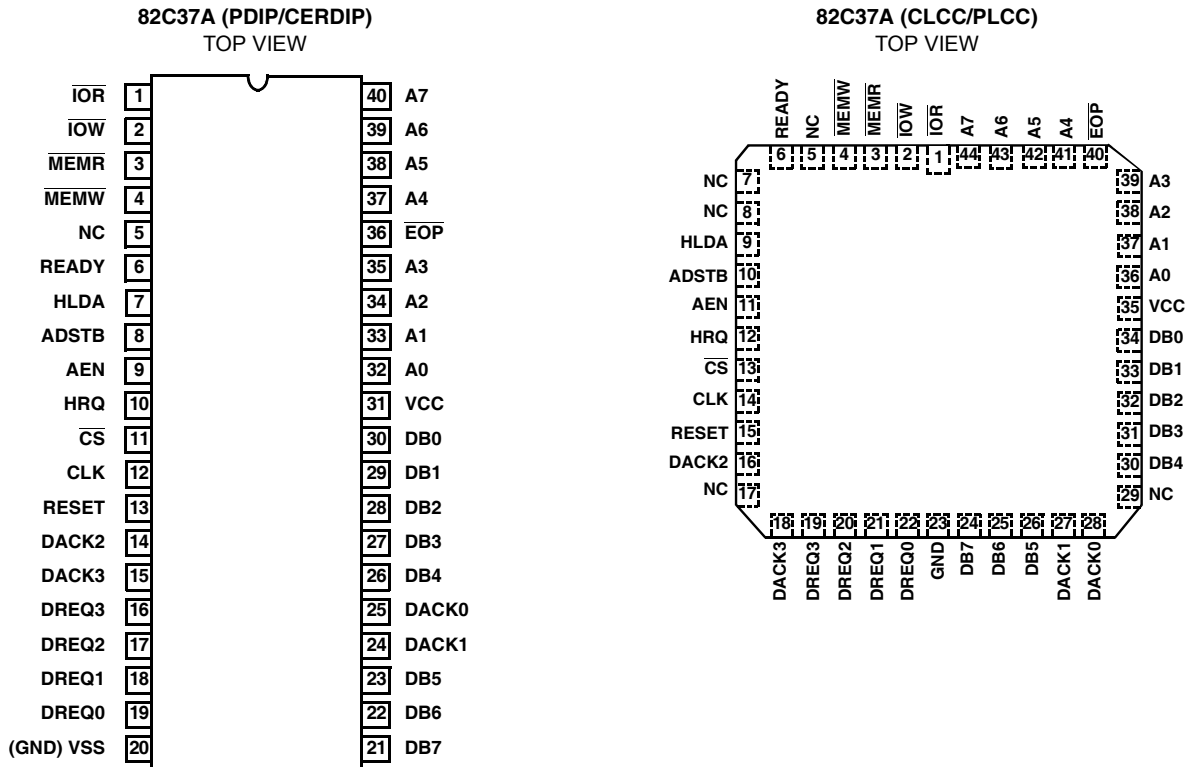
82C37A (PDIP/CERDIP)
TOP VIEW

| | | | |
|---|---|---|---|
| $\overline{IOR}$ | 1 | 40 | A7 |
| $\overline{IOW}$ | 2 | 39 | A6 |
| $\overline{MEMR}$ | 3 | 38 | A5 |
| $\overline{MEMW}$ | 4 | 37 | A4 |
| NC | 5 | 36 | $\overline{EOP}$ |
| READY | 6 | 35 | A3 |
| HLDA | 7 | 34 | A2 |
| ADSTB | 8 | 33 | A1 |
| AEN | 9 | 32 | A0 |
| HRQ | 10 | 31 | VCC |
| $\overline{CS}$ | 11 | 30 | DB0 |
| CLK | 12 | 29 | DB1 |
| RESET | 13 | 28 | DB2 |
| DACK2 | 14 | 27 | DB3 |
| DACK3 | 15 | 26 | DB4 |
| DREQ3 | 16 | 25 | DACK0 |
| DREQ2 | 17 | 24 | DACK1 |
| DREQ1 | 18 | 23 | DB5 |
| DREQ0 | 19 | 22 | DB6 |
| (GND) VSS | 20 | 21 | DB7 |

82C37A (CLCC/PLCC)
TOP VIEW

READY 6, NC 5, $\overline{MEMW}$ 4, $\overline{MEMR}$ 3, $\overline{IOW}$ 2, $\overline{IOR}$ 1, A7 44, A6 43, A5 42, A4 41, $\overline{EOP}$ 40

| | | | |
|---|---|---|---|
| NC | 7 | 39 | A3 |
| NC | 8 | 38 | A2 |
| HLDA | 9 | 37 | A1 |
| ADSTB | 10 | 36 | A0 |
| AEN | 11 | 35 | VCC |
| HRQ | 12 | 34 | DB0 |
| $\overline{CS}$ | 13 | 33 | DB1 |
| CLK | 14 | 32 | DB2 |
| RESET | 15 | 31 | DB3 |
| DACK2 | 16 | 30 | DB4 |
| NC | 17 | 29 | NC |

18 DACK3, 19 DREQ3, 20 DREQ2, 21 DREQ1, 22 DREQ0, 23 GND, 24 DB7, 25 DB6, 26 DB5, 27 DACK1, 28 DACK0